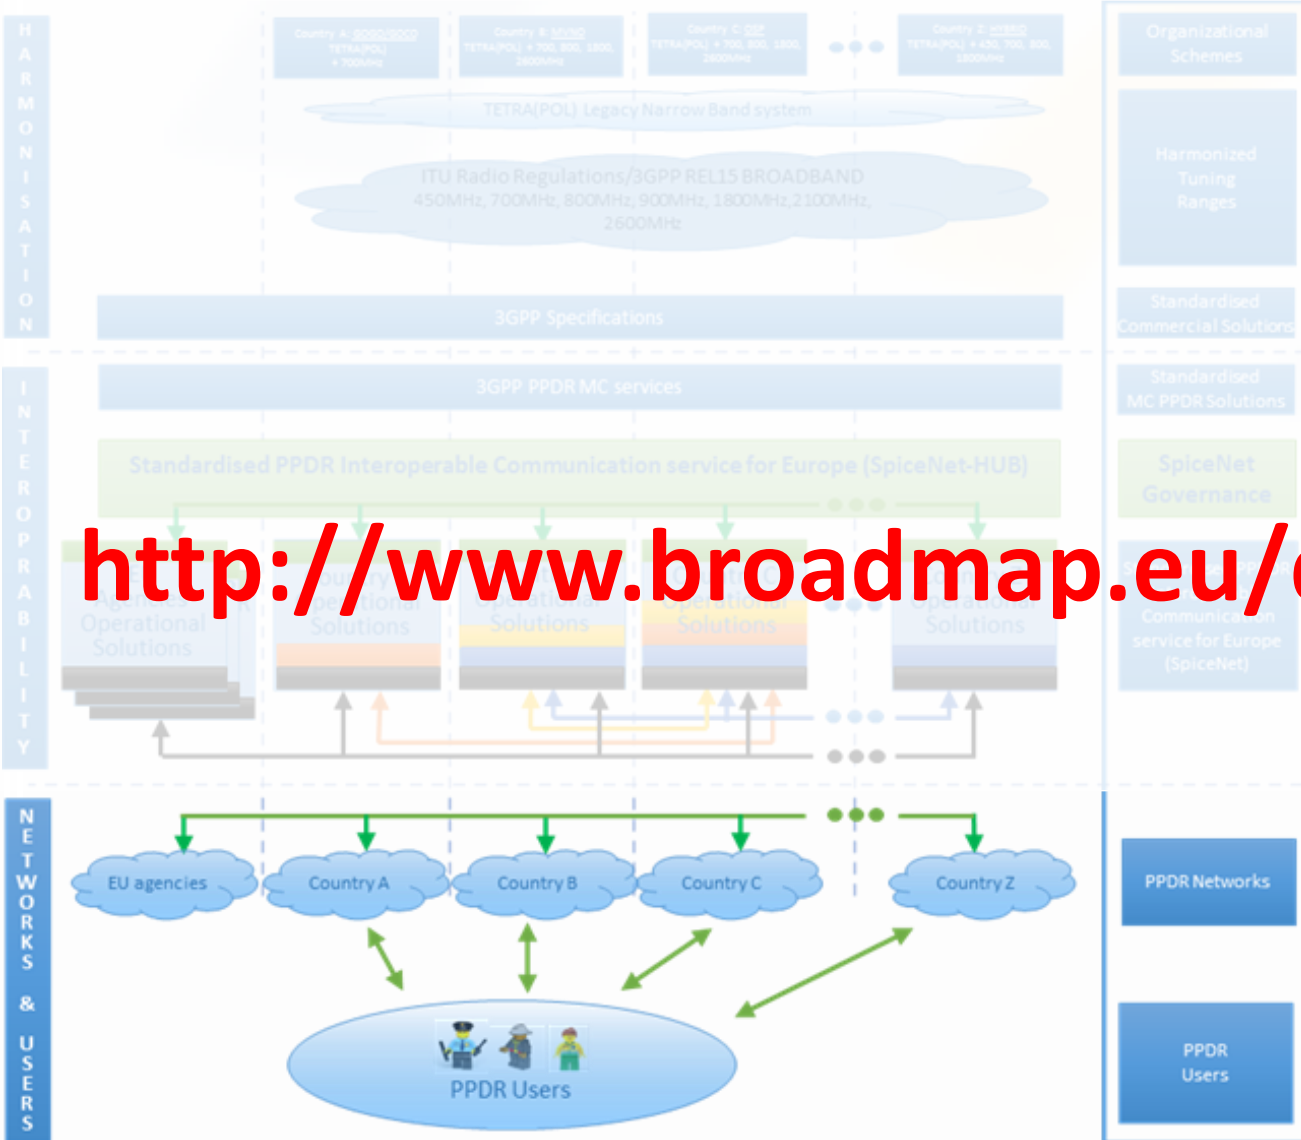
HARMONISATION

Country A: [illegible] TETRA(POL) + 700MHz

Country B: MVNO TETRA(POL) + 700, 800, 1800, 2600MHz

Country C: DSP TETRA(POL) + 700, 800, 1800, 2600MHz

Country Z: HYBRID TETRA(POL) + 450, 700, 800, 1800MHz

Organizational Schemes

TETRA(POL) Legacy Narrow Band system

ITU Radio Regulations/3GPP REL15 BROADBAND 450MHz, 700MHz, 800MHz, 900MHz, 1800MHz, 2100MHz, 2600MHz

Harmonized Tuning Ranges

3GPP Specifications

Standardised Commercial Solutions

INTEROPRABILITY

3GPP PPDR MC services

Standardised MC PPDR Solutions

Standardised PPDR Interoperable Communication service for Europe (SpiceNet-HUB)

SpiceNet Governance

http://www.broadmap.eu/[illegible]

Agencies Operational Solutions

Country Operational Solutions

Operational Solutions

Operational Solutions

Operational Solutions

Communication service for Europe (SpiceNet)

NETWORKS & USERS

EU agencies

Country A

Country B

Country C

Country Z

PPDR Networks

PPDR Users

PPDR Users